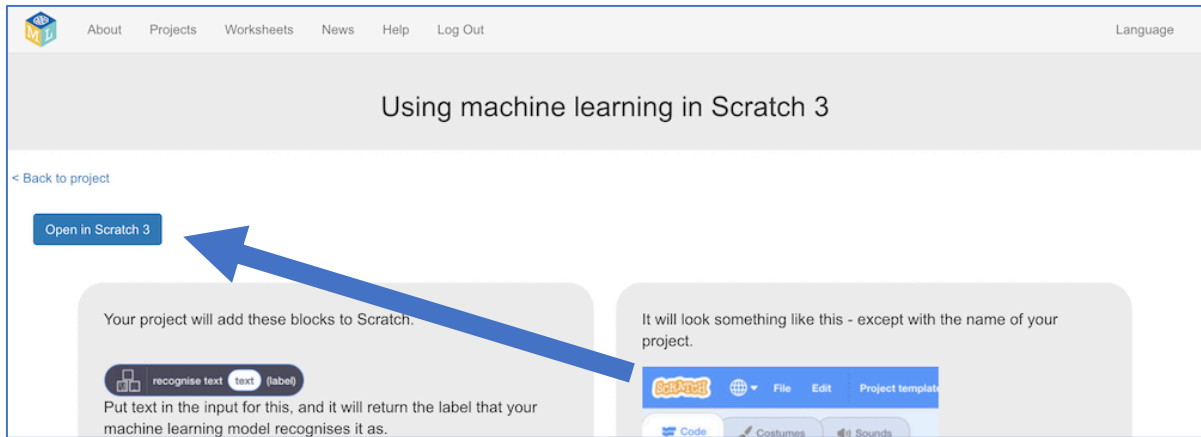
ML

About Projects Worksheets News Help Log Out

Language

Using machine learning in Scratch 3

< Back to project

Open in Scratch 3

Your project will add these blocks to Scratch.

recognise text text (label)

Put text in the input for this, and it will return the label that your machine learning model recognises it as.

It will look something like this - except with the name of your project.

SCRATCH File Edit Project template

Code Costumes Sounds